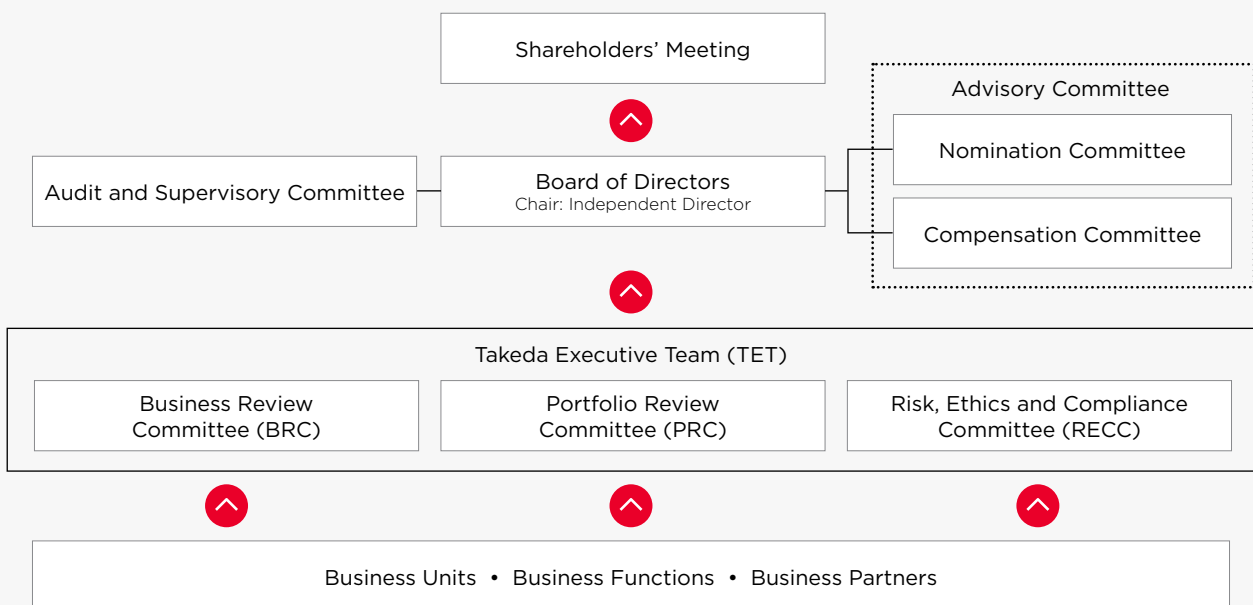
Shareholders’ Meeting

Advisory Committee

Audit and Supervisory Committee

Board of Directors
Chair: Independent Director

Nomination Committee

Compensation Committee

Takeda Executive Team (TET)

Business Review Committee (BRC)

Portfolio Review Committee (PRC)

Risk, Ethics and Compliance Committee (RECC)

Business Units • Business Functions • Business Partners